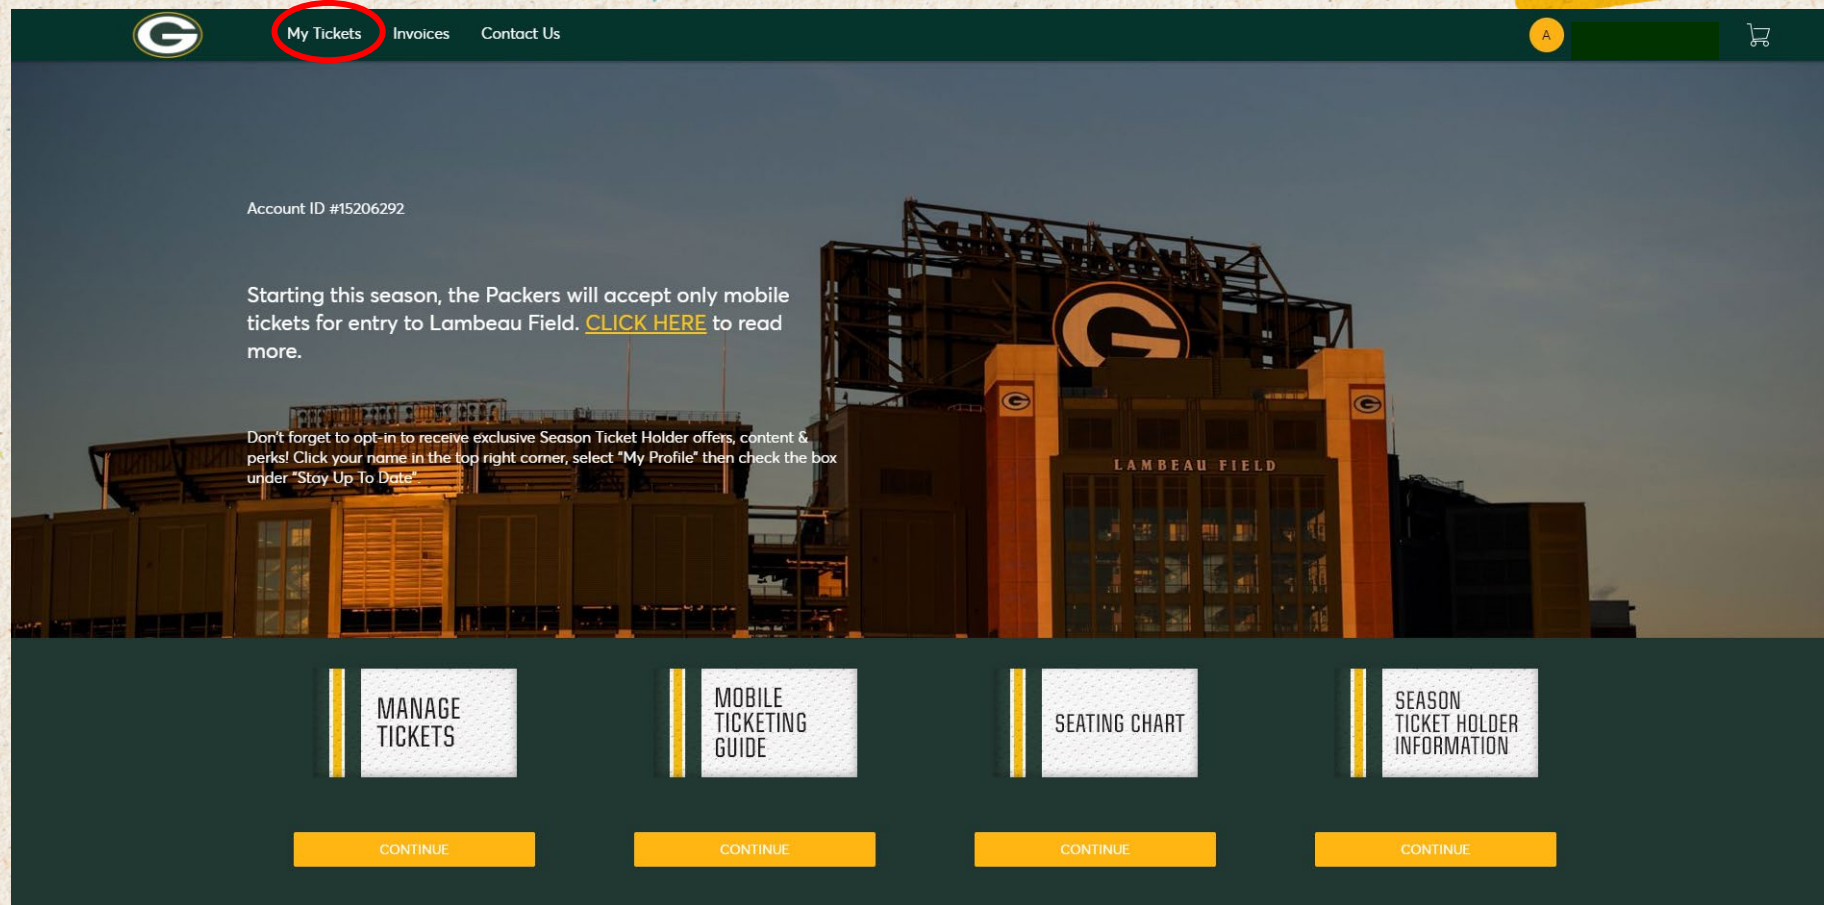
My Tickets Invoices Contact Us

A

Account ID #15206292

Starting this season, the Packers will accept only mobile tickets for entry to Lambeau Field. CLICK HERE to read more.

Don't forget to opt-in to receive exclusive Season Ticket Holder offers, content & perks! Click your name in the top right corner, select "My Profile" then check the box under "Stay Up To Date"

LAMBEAU FIELD

MANAGE TICKETS

CONTINUE

MOBILE TICKETING GUIDE

CONTINUE

SEATING CHART

CONTINUE

SEASON TICKET HOLDER INFORMATION

CONTINUE